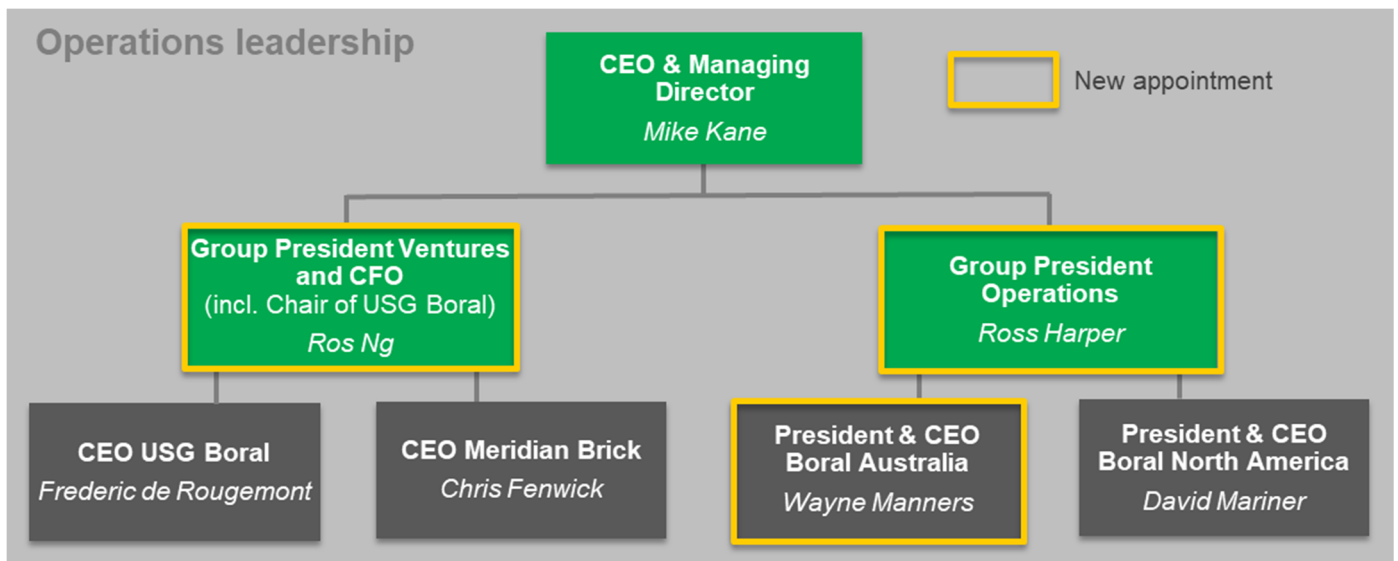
Operations leadership

CEO & Managing Director
Mike Kane

New appointment

Group President Ventures and CFO
(incl. Chair of USG Boral)
Ros Ng

Group President Operations
Ross Harper

CEO USG Boral
Frederic de Rougemont

CEO Meridian Brick
Chris Fenwick

President & CEO Boral Australia
Wayne Manners

President & CEO Boral North America
David Mariner